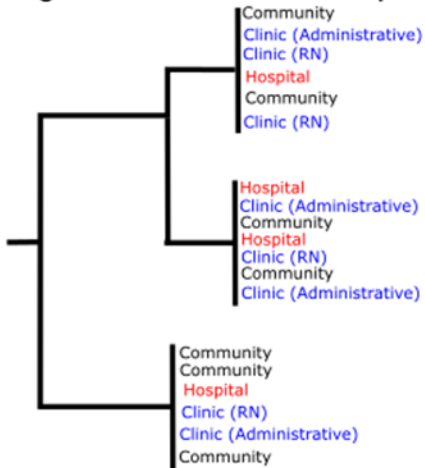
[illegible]

Community
Clinic (Administrative)
Clinic (RN)
Hospital
Community
Clinic (RN)

Hospital
Clinic (Administrative)
Community
Hospital
Clinic (RN)
Community
Clinic (Administrative)

Community
Community
Hospital
Clinic (RN)
Clinic (Administrative)
Community